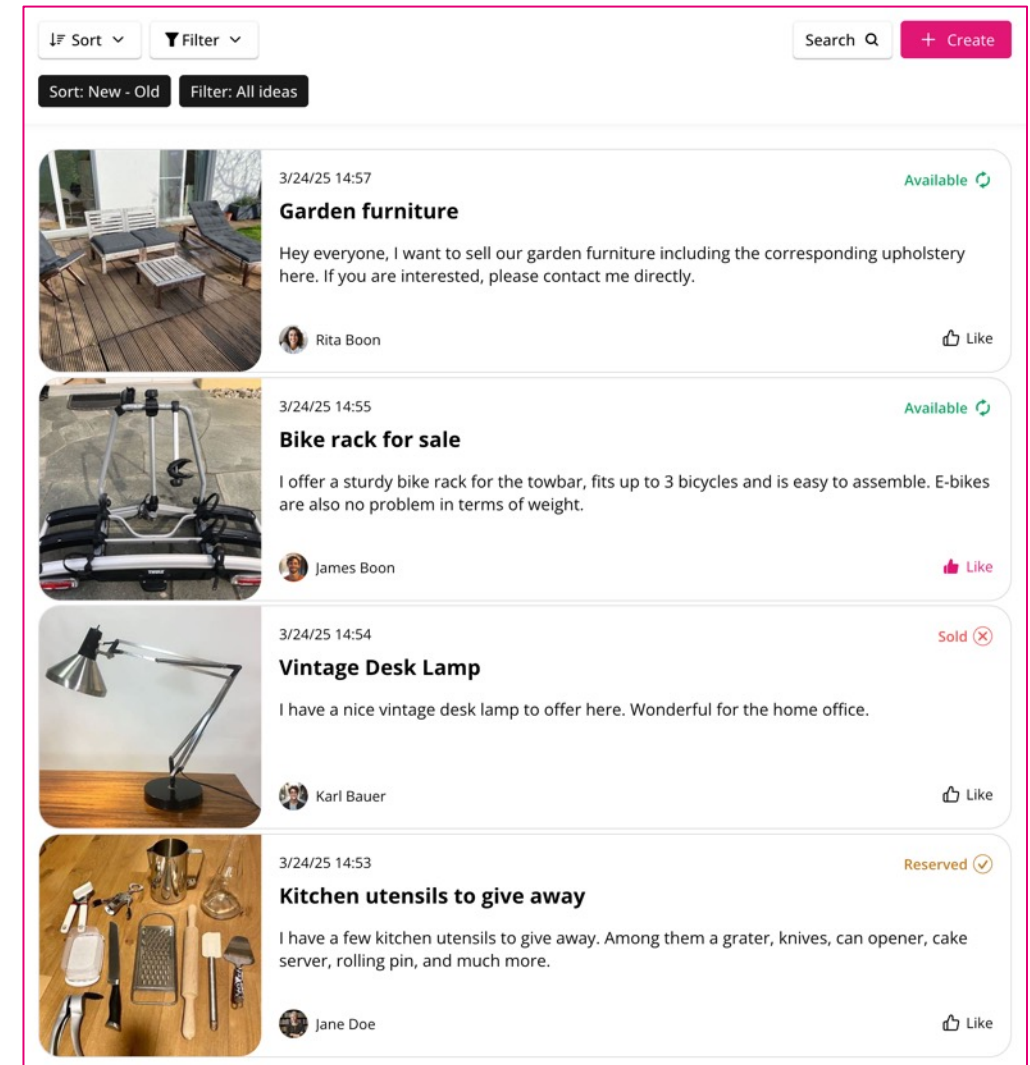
Sort Filter Search + Create

Sort: New - Old Filter: All ideas

3/24/25 14:57
Available
Garden furniture
Hey everyone, I want to sell our garden furniture including the corresponding upholstery here. If you are interested, please contact me directly.
Rita Boon
Like

3/24/25 14:55
Available
Bike rack for sale
I offer a sturdy bike rack for the towbar, fits up to 3 bicycles and is easy to assemble. E-bikes are also no problem in terms of weight.
James Boon
Like

3/24/25 14:54
Sold
Vintage Desk Lamp
I have a nice vintage desk lamp to offer here. Wonderful for the home office.
Karl Bauer
Like

3/24/25 14:53
Reserved
Kitchen utensils to give away
I have a few kitchen utensils to give away. Among them a grater, knives, can opener, cake server, rolling pin, and much more.
Jane Doe
Like